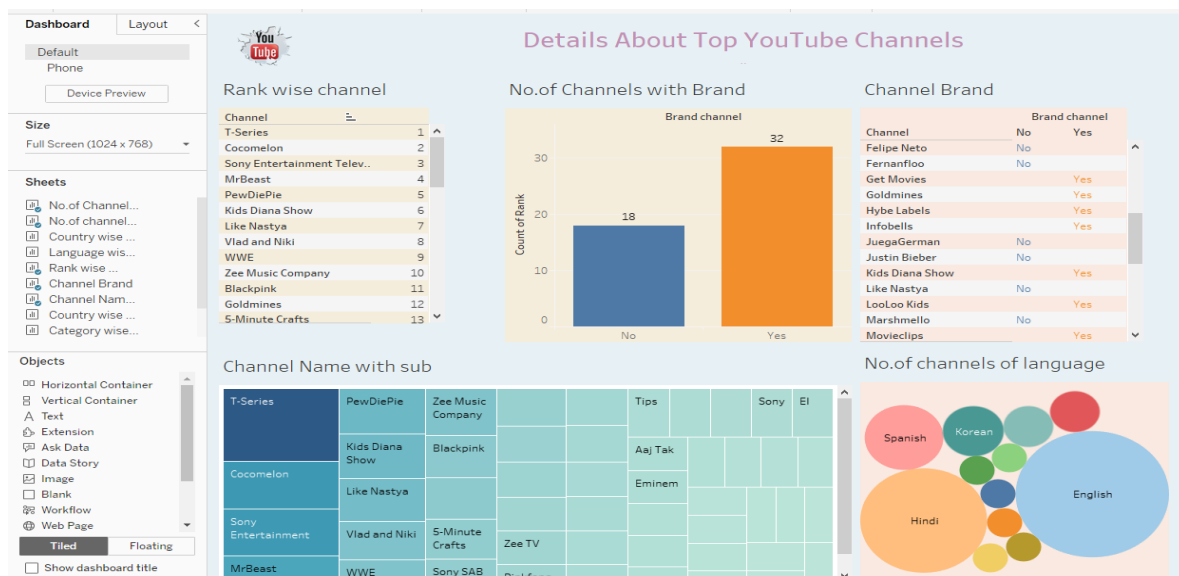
Dashboard Layout

Default
Phone
Device Preview

Size
Full Screen (1024 x 768)

Sheets
No.of Channel...
No.of channel...
Country wise ...
Language wis...
Rank wise ...
Channel Brand
Channel Nam...
Country wise ...
Category wise...

Objects
Horizontal Container
Vertical Container
Text
Extension
Ask Data
Data Story
Image
Blank
Workflow
Web Page
Tiled Floating
Show dashboard title

You Tube

Details About Top YouTube Channels

Rank wise channel

| Channel | |
|---|---|
| T-Series | 1 |
| Cocomelon | 2 |
| Sony Entertainment Telev.. | 3 |
| MrBeast | 4 |
| PewDiePie | 5 |
| Kids Diana Show | 6 |
| Like Nastya | 7 |
| Vlad and Niki | 8 |
| WWE | 9 |
| Zee Music Company | 10 |
| Blackpink | 11 |
| Goldmines | 12 |
| 5-Minute Crafts | 13 |

No.of Channels with Brand

Brand channel
Count of Rank
0 10 20 30
18 32
No Yes

Channel Brand

| Channel | No | Yes |
|---|---|---|
| Felipe Neto | No | |
| Fernanfloo | No | |
| Get Movies | | Yes |
| Goldmines | | Yes |
| Hybe Labels | | Yes |
| Infobells | | Yes |
| JuegaGerman | No | |
| Justin Bieber | No | |
| Kids Diana Show | | Yes |
| Like Nastya | No | |
| LooLoo Kids | | Yes |
| Marshmello | No | |
| Movieclips | | Yes |

Channel Name with sub

T-Series
PewDiePie
Zee Music Company
Tips
Sony
El
Kids Diana Show
Blackpink
Aaj Tak
Cocomelon
Like Nastya
Eminem
Sony Entertainment
Vlad and Niki
5-Minute Crafts
Zee TV
MrBeast
WWE
Sony SAB

No.of channels of language

Spanish
Korean
English
Hindi